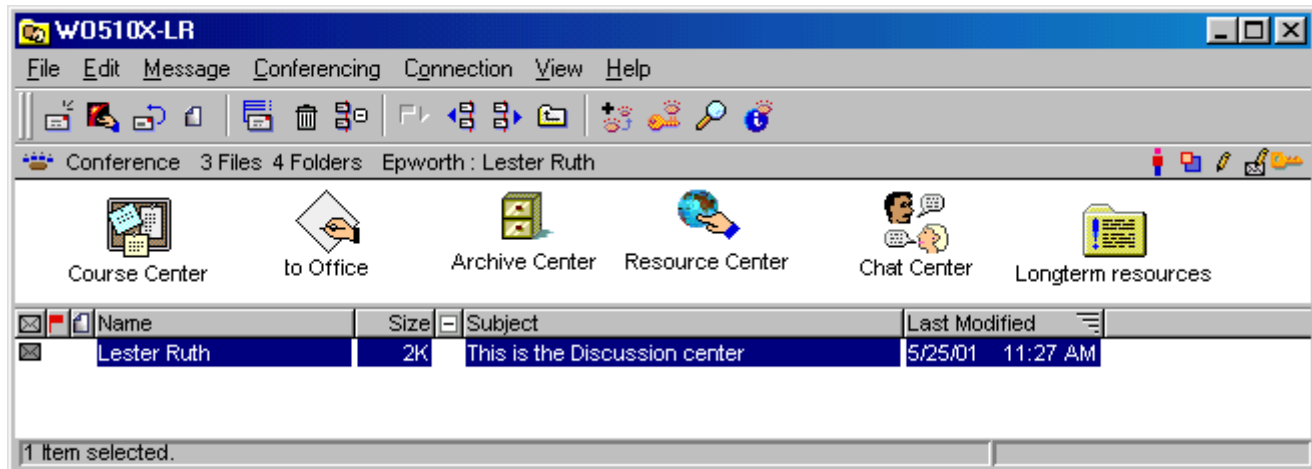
W0510X-LR

File Edit Message Conferencing Connection View Help

Conference 3 Files 4 Folders Epworth : Lester Ruth

Course Center
to Office
Archive Center
Resource Center
Chat Center
Longterm resources

| Name | Size | Subject | Last Modified |
|---|---|---|---|
| Lester Ruth | 2K | This is the Discussion center | 5/25/01 11:27 AM |

1 Item selected.